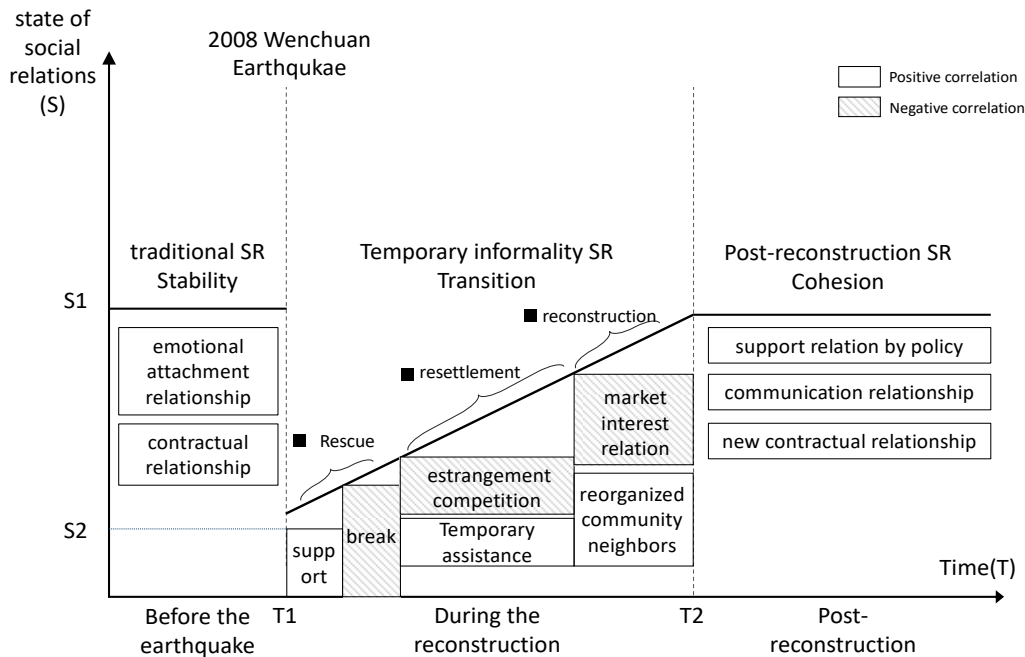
state of social relations (S)

2008 Wenchuan Earthqukae

Positive correlation

Negative correlation

traditional SR Stability

Temporary informality SR Transition

Post-reconstruction SR Cohesion

S1

S2

emotional attachment relationship

contractual relationship

Rescue

resettlement

reconstruction

market interest relation

estrangement competition

Temporary assistance

reorganized community neighbors

supp ort

break

support relation by policy

communication relationship

new contractual relationship

Time(T)

Before the earthquake

T1

During the reconstruction

T2

Post-reconstruction